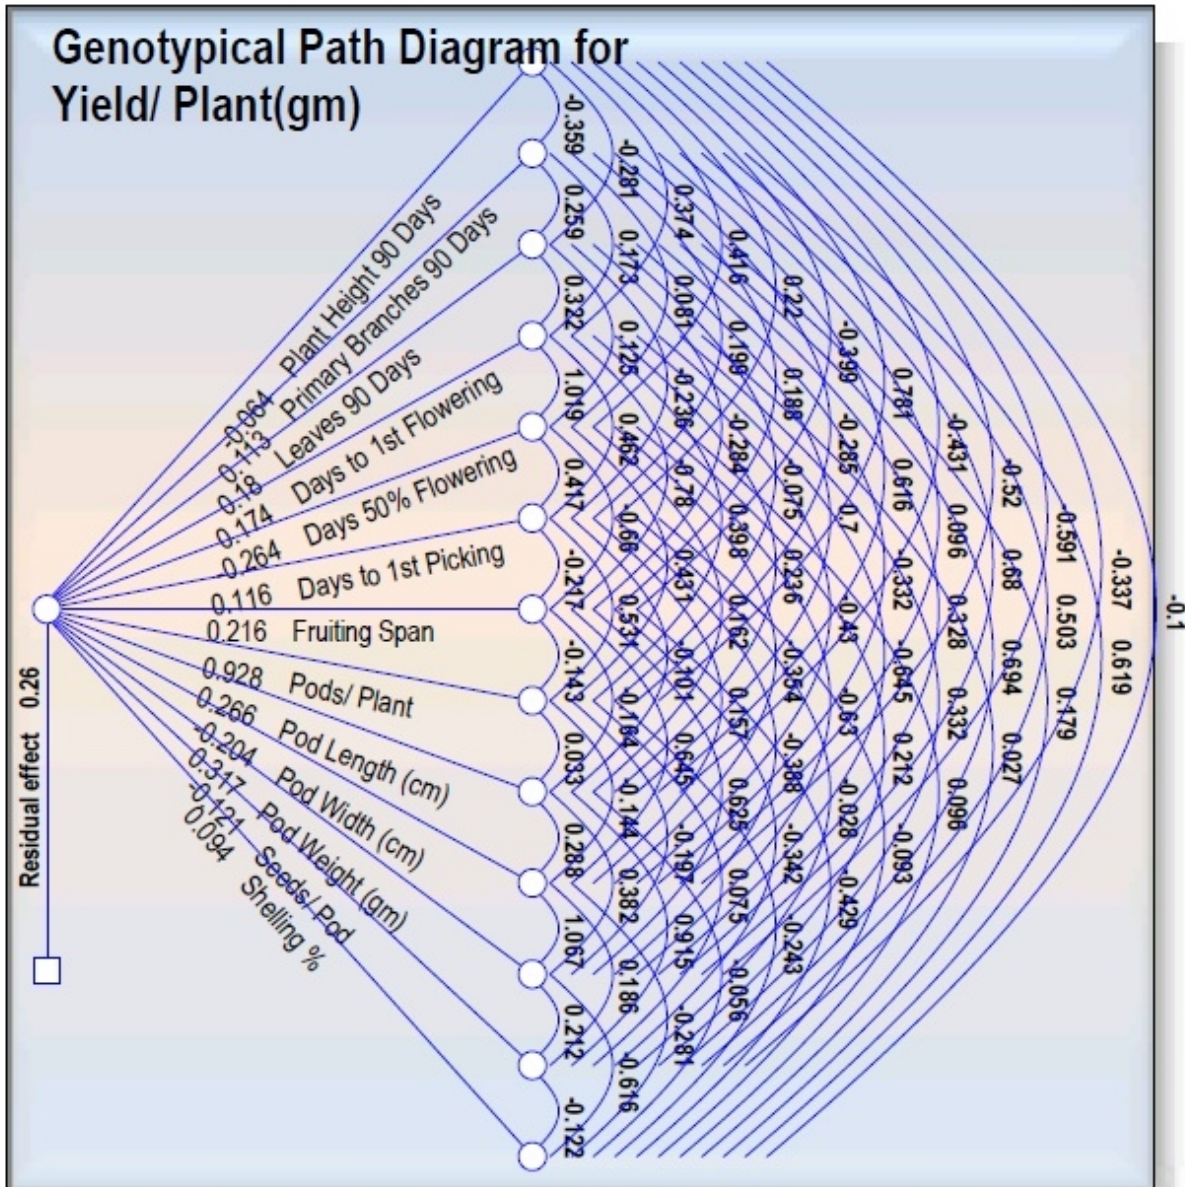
Genotypical Path Diagram for Yield/ Plant(gm)

-0.064 Plant Height 90 Days
0.113 Primary Branches 90 Days
0.18 Leaves 90 Days
-0.174 Days to 1st Flowering
-0.264 Days 50% Flowering
0.116 Days to 1st Picking
0.216 Fruiting Span
0.928 Pods/ Plant
0.266 Pod Length (cm)
-0.204 Pod Width (cm)
0.317 Pod Weight (gm)
-0.121 Seeds/ Pod
0.094 Shelling %

Residual effect 0.26

-0.359 0.259 0.322 1.019 0.417 -0.217 -0.143 0.033 0.288 1.067 0.212 -0.122

-0.281 0.173 0.125 0.462 -0.66 0.531 -0.164 -0.144 0.382 0.186 -0.616

0.374 0.081 -0.236 0.78 0.431 0.101 0.645 -0.197 0.915 -0.281

0.416 0.199 -0.284 0.398 0.162 0.157 0.625 0.075 -0.056

0.22 0.188 -0.075 0.236 -0.354 -0.388 -0.342 -0.243

-0.399 -0.285 0.7 -0.43 -0.63 -0.028 -0.429

0.781 0.616 -0.332 -0.645 0.212 -0.093

-0.431 0.096 0.328 0.332 0.096

-0.52 0.68 0.694 0.027

-0.591 0.503 0.179

-0.337 0.619

-0.1